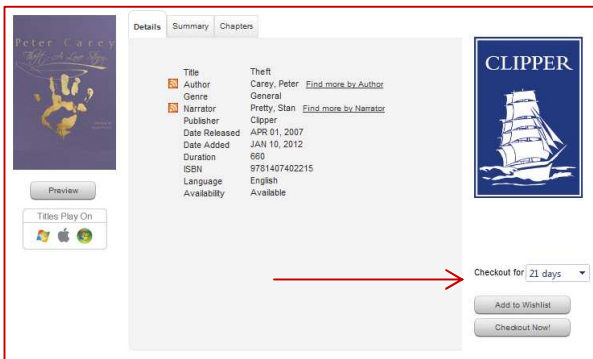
Peter Carey
Theft A Love Story

Preview

Titles Play On

Details | Summary | Chapters

| | |
|---|---|
| Title | Theft |
| Author | Carey, Peter Find more by Author |
| Genre | General |
| Narrator | Pretty, Stan Find more by Narrator |
| Publisher | Clipper |
| Date Released | APR 01, 2007 |
| Date Added | JAN 10, 2012 |
| Duration | 660 |
| ISBN | 9781407402215 |
| Language | English |
| Availability | Available |

CLIPPER

Checkout for 21 days

Add to Wishlist

Checkout Now!